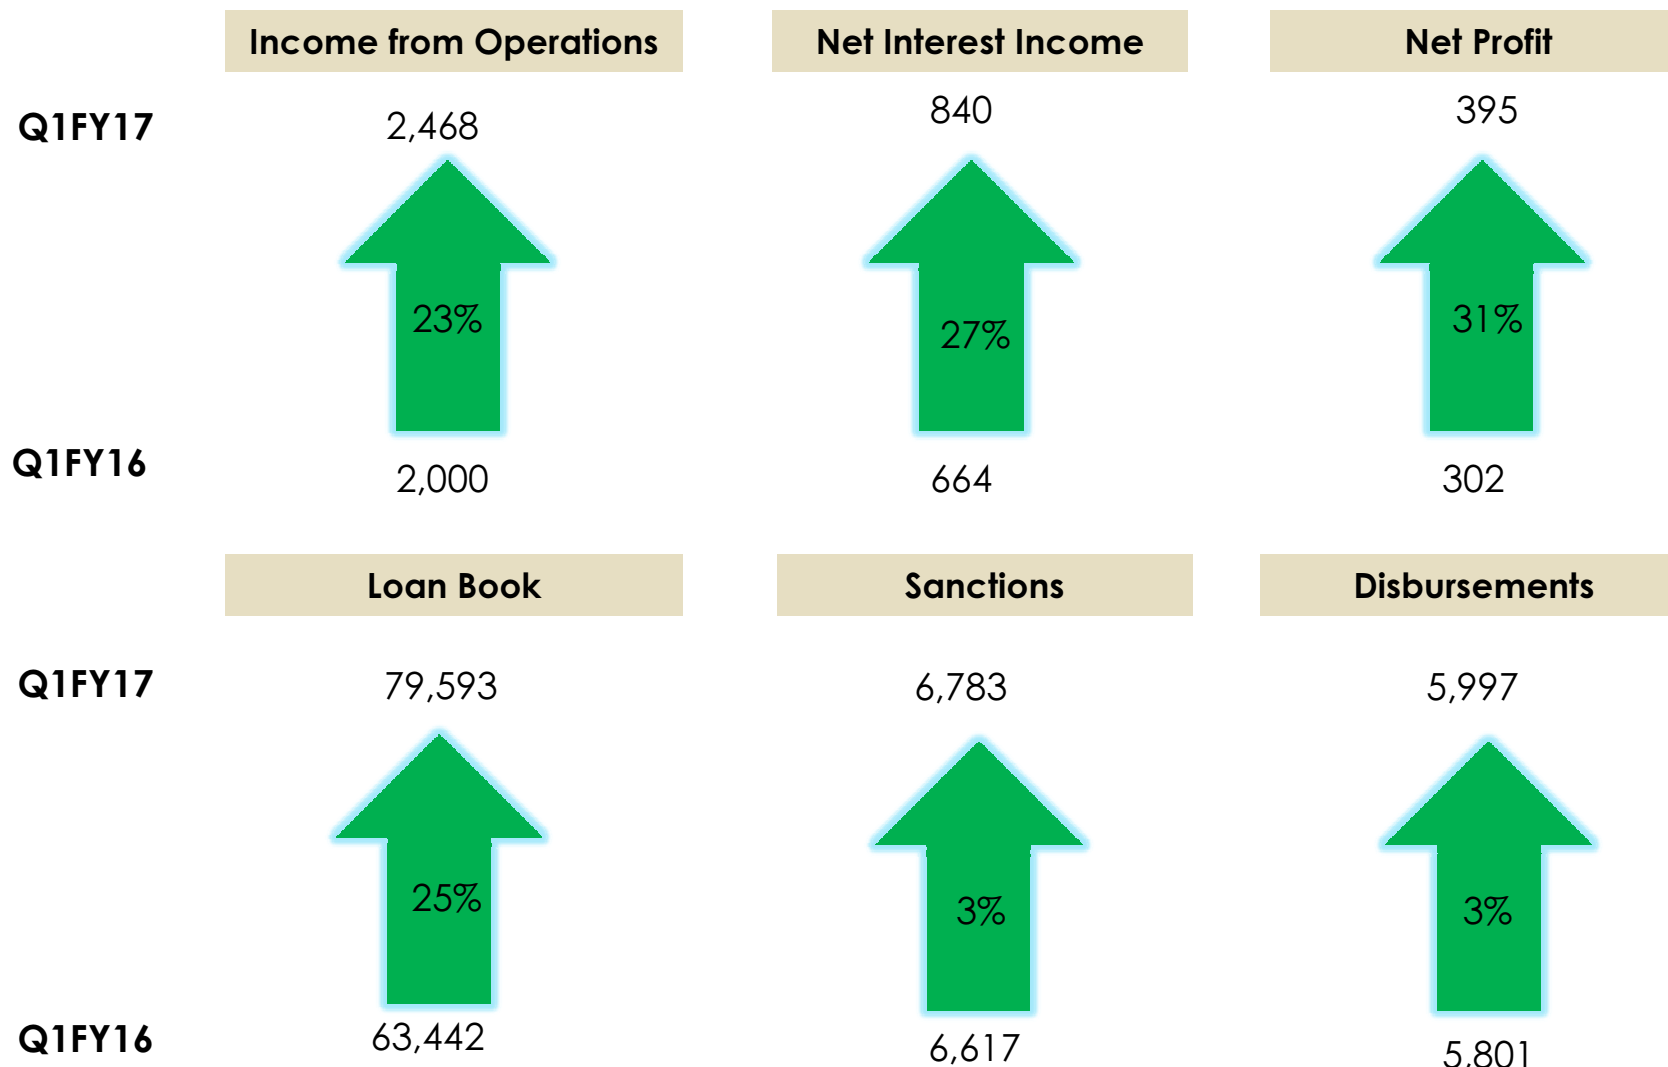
Income from Operations

Net Interest Income

Net Profit

Q1FY17

2,468

840

395

23%

27%

31%

Q1FY16

2,000

664

302

Loan Book

Sanctions

Disbursements

Q1FY17

79,593

6,783

5,997

25%

3%

3%

Q1FY16

63,442

6,617

5,801